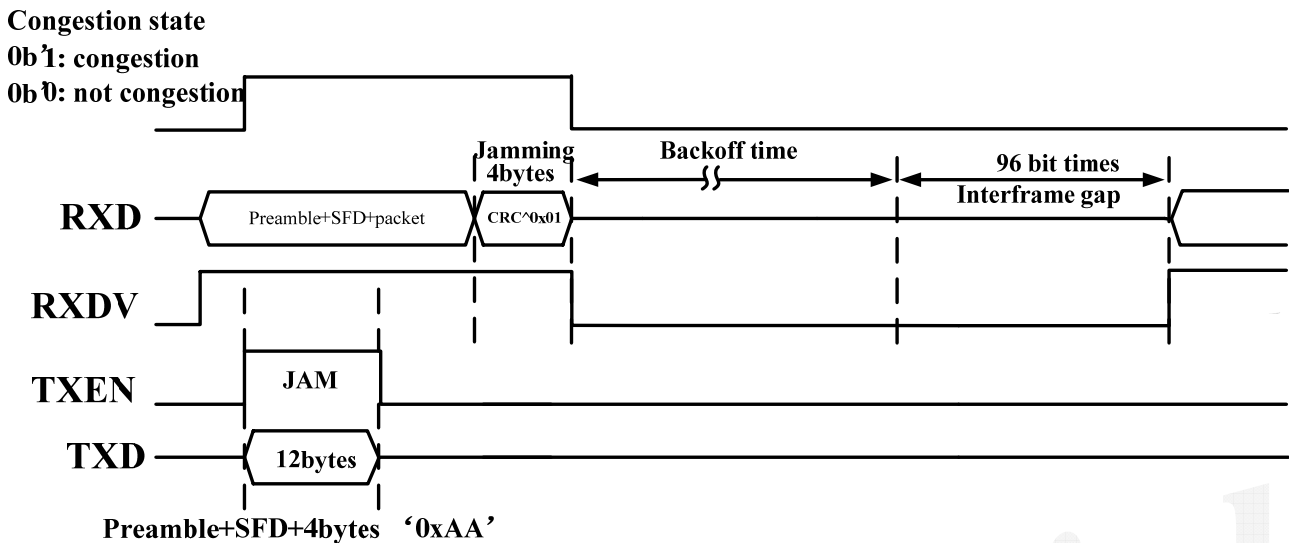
Congestion state
0b'1: congestion
0b'0: not congestion

Jamming 4bytes

Backoff time

96 bit times

Interframe gap

RXD

Preamble+SFD+packet

CRC^0x01

RXDV

TXEN

JAM

TXD

12bytes

Preamble+SFD+4bytes '0xAA'